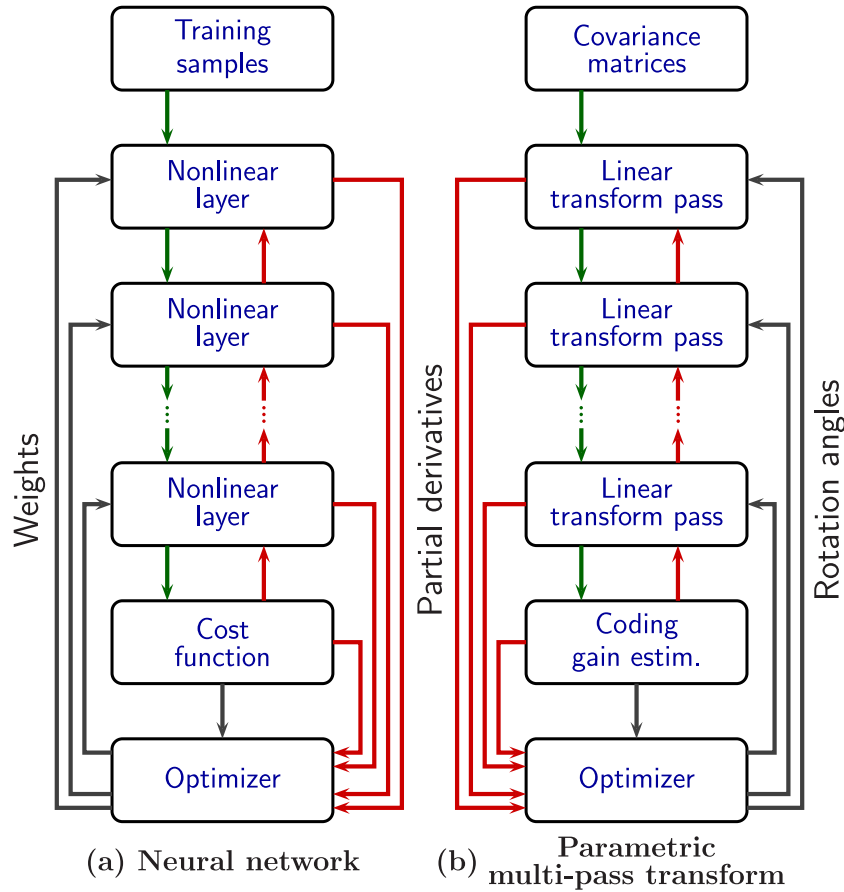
Training samples

Nonlinear layer

Nonlinear layer

Nonlinear layer

Cost function

Optimizer

Weights

(a) Neural network

Covariance matrices

Linear transform pass

Linear transform pass

Linear transform pass

Coding gain estim.

Optimizer

Partial derivatives

Rotation angles

(b) Parametric multi-pass transform